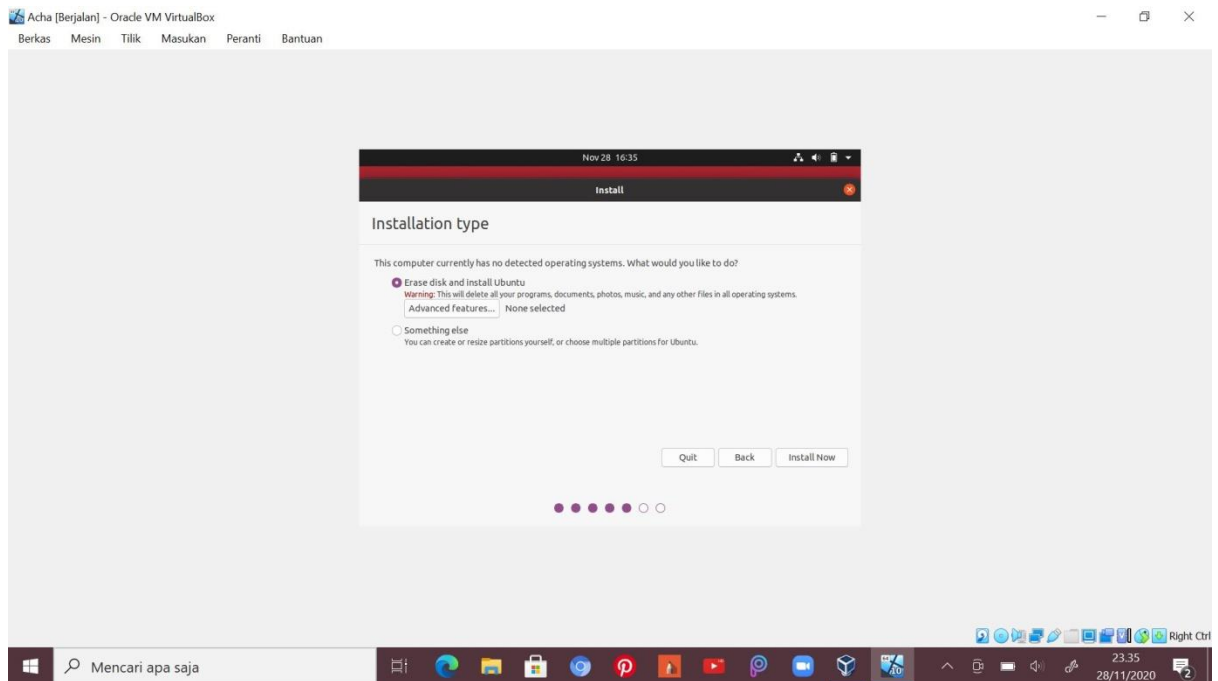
Acha [Berjalan] - Oracle VM VirtualBox

Berkas Mesin Tilik Masukan Peranti Bantuan

Nov 28 16:35

Install

Installation type

This computer currently has no detected operating systems. What would you like to do?

Erase disk and install Ubuntu

Warning: This will delete all your programs, documents, photos, music, and any other files in all operating systems.

Advanced features... None selected

Something else

You can create or resize partitions yourself, or choose multiple partitions for Ubuntu.

Quit Back Install Now

Right Ctrl

Mencari apa saja

23.35
28/11/2020